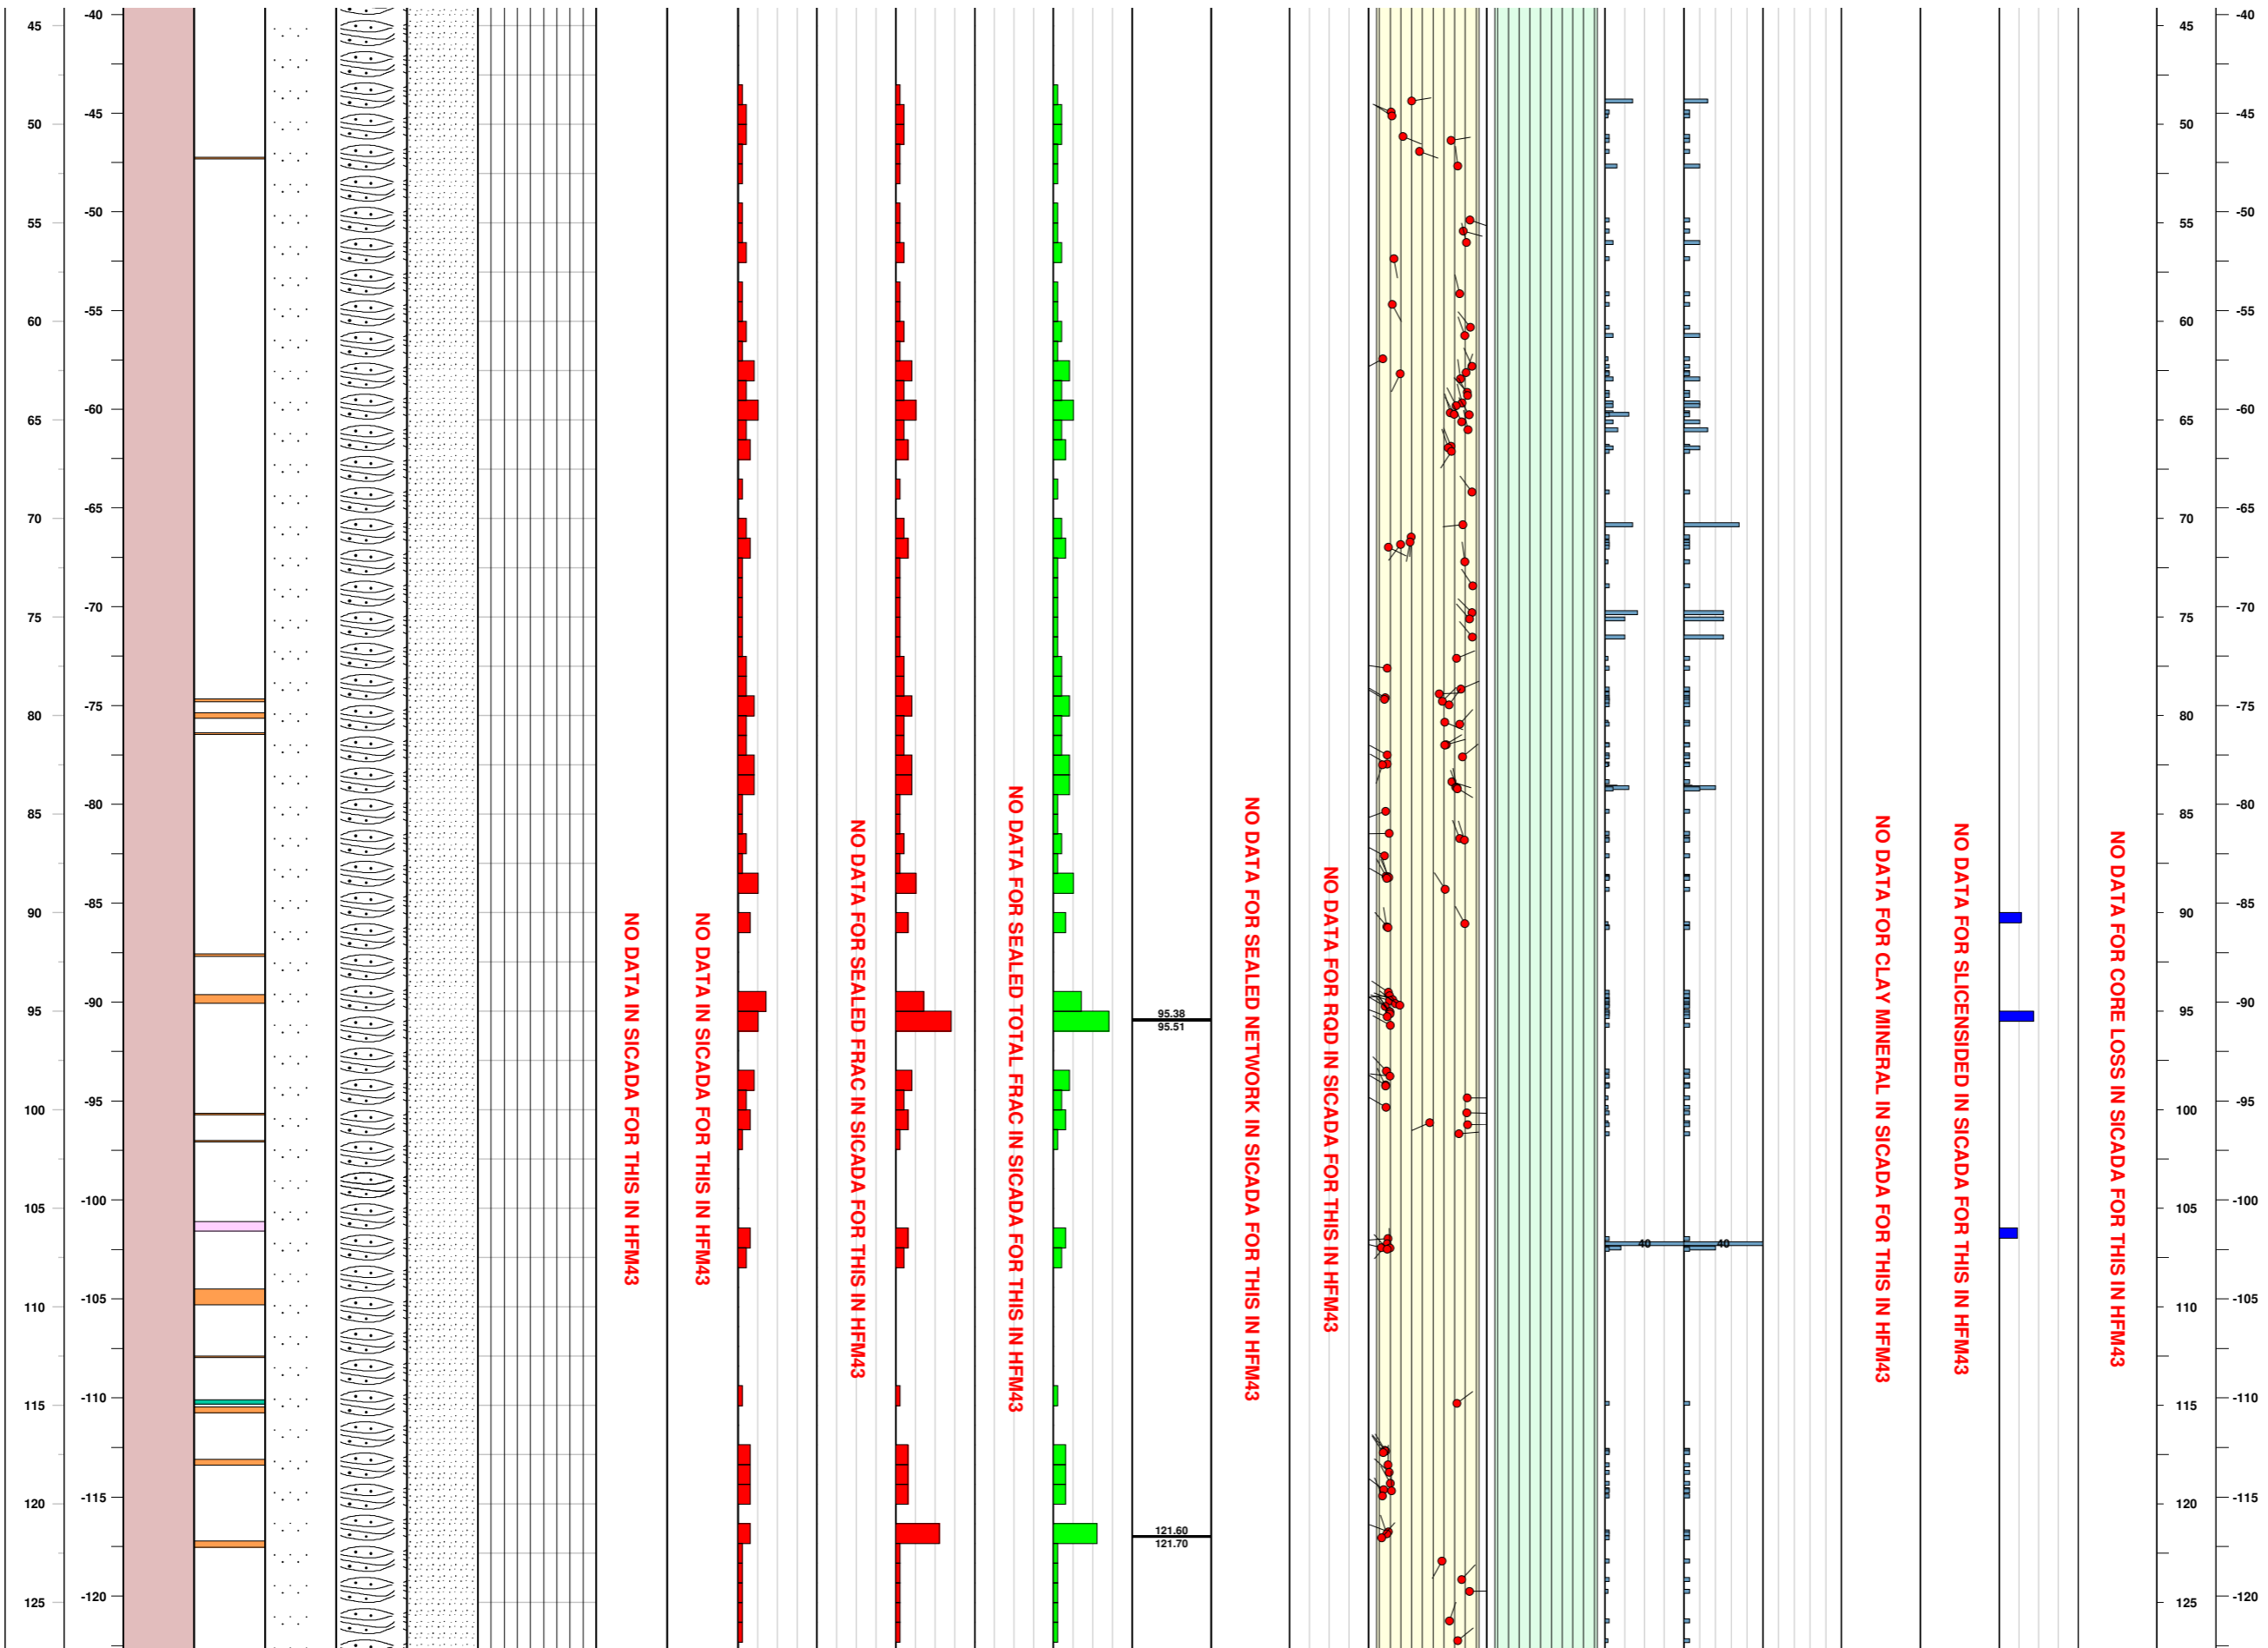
45
50
55
60
65
70
75
80
85
90
95
100
105
110
115
120
125

-40
-45
-50
-55
-60
-65
-70
-75
-80
-85
-90
-95
-100
-105
-110
-115
-120

NO DATA IN SICADA FOR THIS IN HFM43

NO DATA IN SICADA FOR THIS IN HFM43

NO DATA FOR SEALED FRAC IN SICADA FOR THIS IN HFM43

NO DATA FOR SEALED TOTAL FRAC IN SICADA FOR THIS IN HFM43

95.38
95.51
121.60
121.70

NO DATA FOR SEALED NETWORK IN SICADA FOR THIS IN HFM43

NO DATA FOR RQD IN SICADA FOR THIS IN HFM43

40
40

NO DATA FOR CLAY MINERAL IN SICADA FOR THIS IN HFM43

NO DATA FOR SLICENSIDED IN SICADA FOR THIS IN HFM43

NO DATA FOR CORE LOSS IN SICADA FOR THIS IN HFM43

45
50
55
60
65
70
75
80
85
90
95
100
105
110
115
120
125

-40
-45
-50
-55
-60
-65
-70
-75
-80
-85
-90
-95
-100
-105
-110
-115
-120